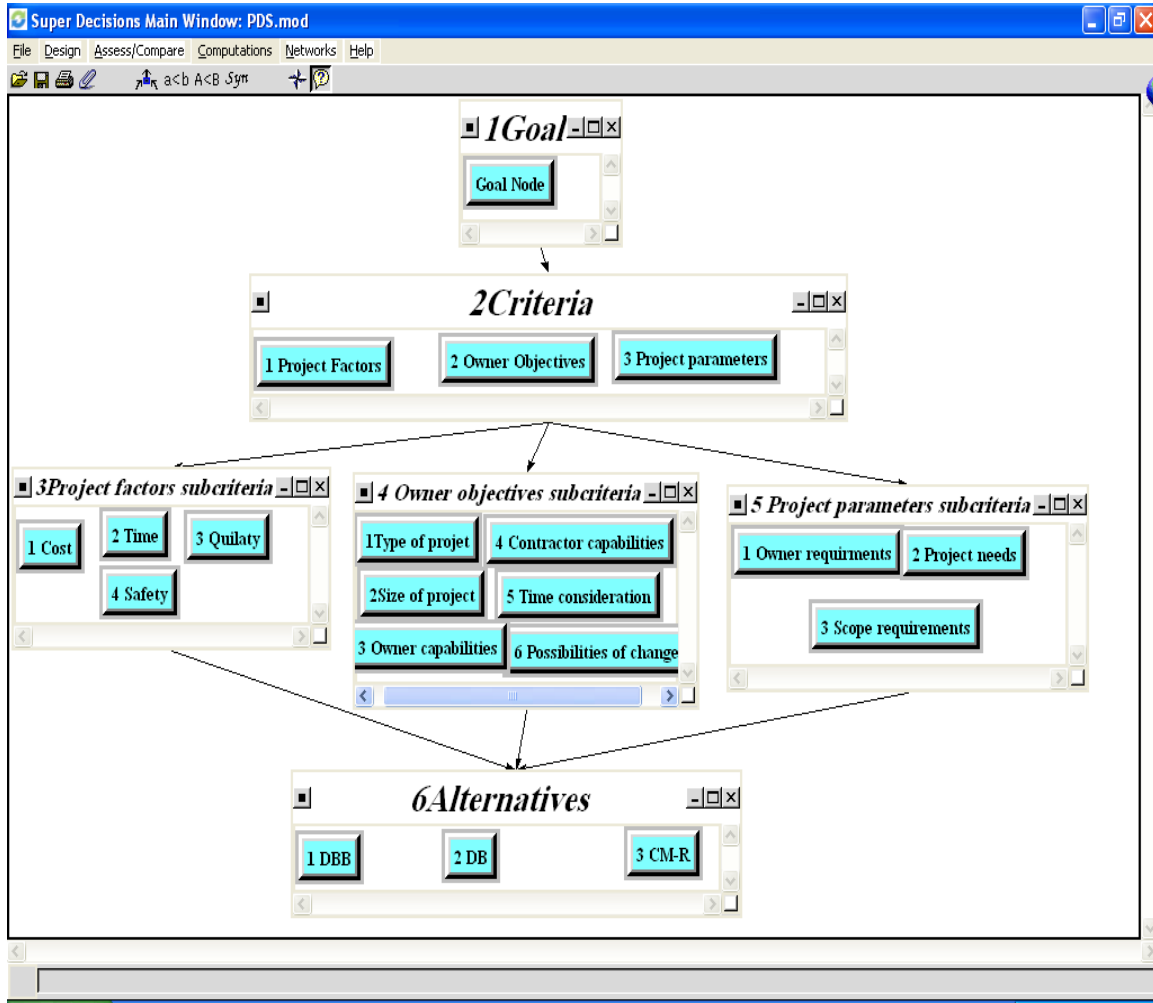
Super Decisions Main Window: PDS.mod

File Design Assess/Compare Computations Networks Help

a<b A<B Syn

1Goal

Goal Node

2Criteria

1 Project Factors
2 Owner Objectives
3 Project parameters

3Project factors subcriteria

1 Cost
2 Time
3 Quilaty
4 Safety

4 Owner objectives subcriteria

1Type of projet
4 Contractor capabilities
2Size of project
5 Time consideration
3 Owner capabilities
6 Possibilities of change

5 Project parameters subcriteria

1 Owner requirments
2 Project needs
3 Scope requirements

6Alternatives

1 DBB
2 DB
3 CM-R